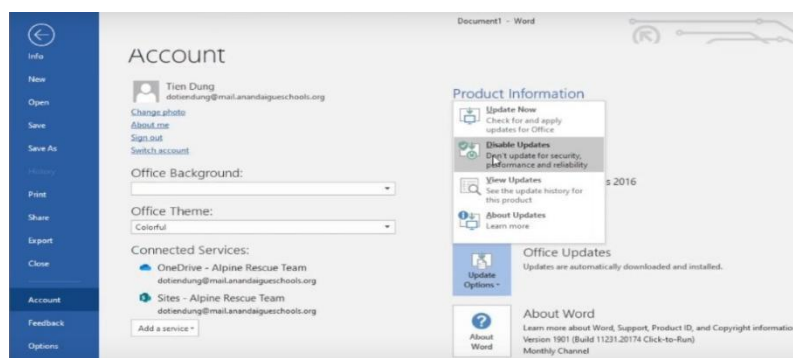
Document1 - Word

Info
New
Open
Save
Save As
History
Print
Share
Export
Close
Account
Feedback
Options

Account

Tien Dung
dotiendung@mail.anandaigueschools.org
Change photo
About me
Sign out
Switch account

Office Background:

Office Theme:
Colorful

Connected Services:
OneDrive - Alpine Rescue Team
dotiendung@mail.anandaigueschools.org
Sites - Alpine Rescue Team
dotiendung@mail.anandaigueschools.org
Add a service

Product Information

Update Now
Check for and apply updates for Office

Disable Updates
Don't update for security, performance and reliability

View Updates
See the update history for this product

About Updates
Learn more

s 2016

Update Options

Office Updates
Updates are automatically downloaded and installed.

About Word
About Word
Learn more about Word, Support, Product ID, and Copyright informatio
Version 1901 (Build 11231.20174 Click-to-Run)
Monthly Channel